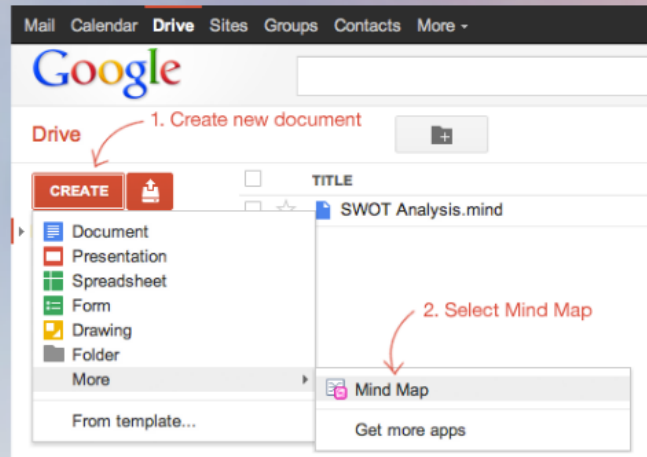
Mail Calendar Drive Sites Groups Contacts More ▾

Google

Drive

1. Create new document

CREATE

TITLE

SWOT Analysis.mind

Document
Presentation
Spreadsheet
Form
Drawing
Folder
More

From template...

2. Select Mind Map

Mind Map

Get more apps